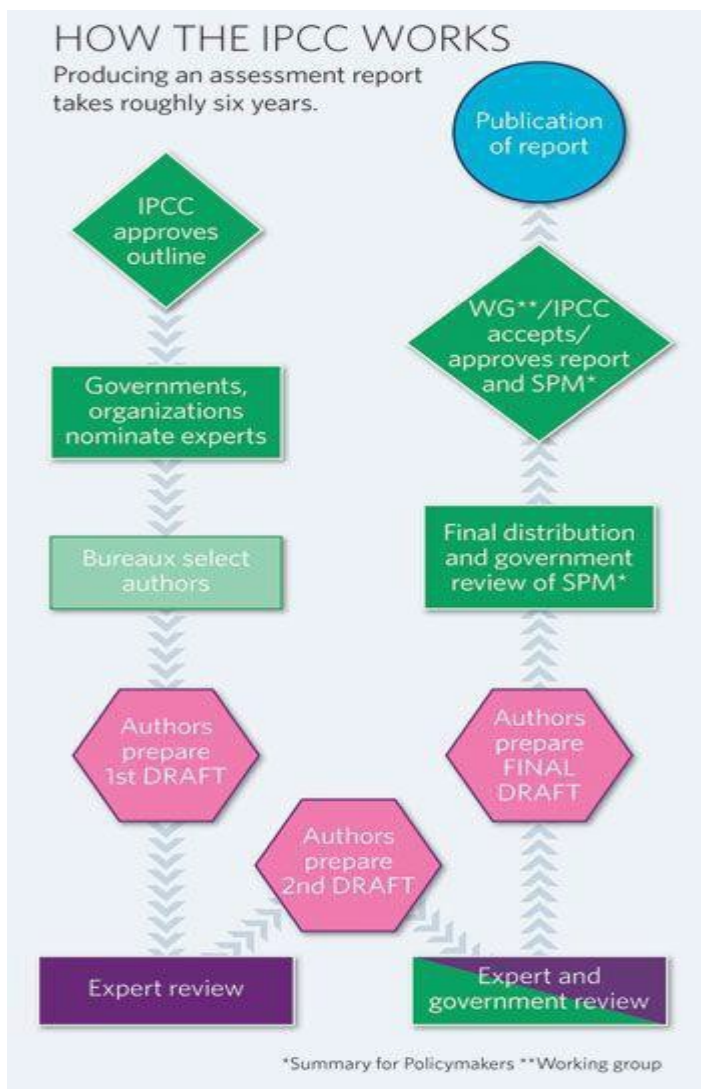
HOW THE IPCC WORKS

Producing an assessment report takes roughly six years.

IPCC approves outline

Governments, organizations nominate experts

Bureaux select authors

Authors prepare 1st DRAFT

Expert review

Authors prepare 2nd DRAFT

Expert and government review

Authors prepare FINAL DRAFT

Final distribution and government review of SPM*

WG**/IPCC accepts/ approves report and SPM*

Publication of report

*Summary for Policymakers **Working group